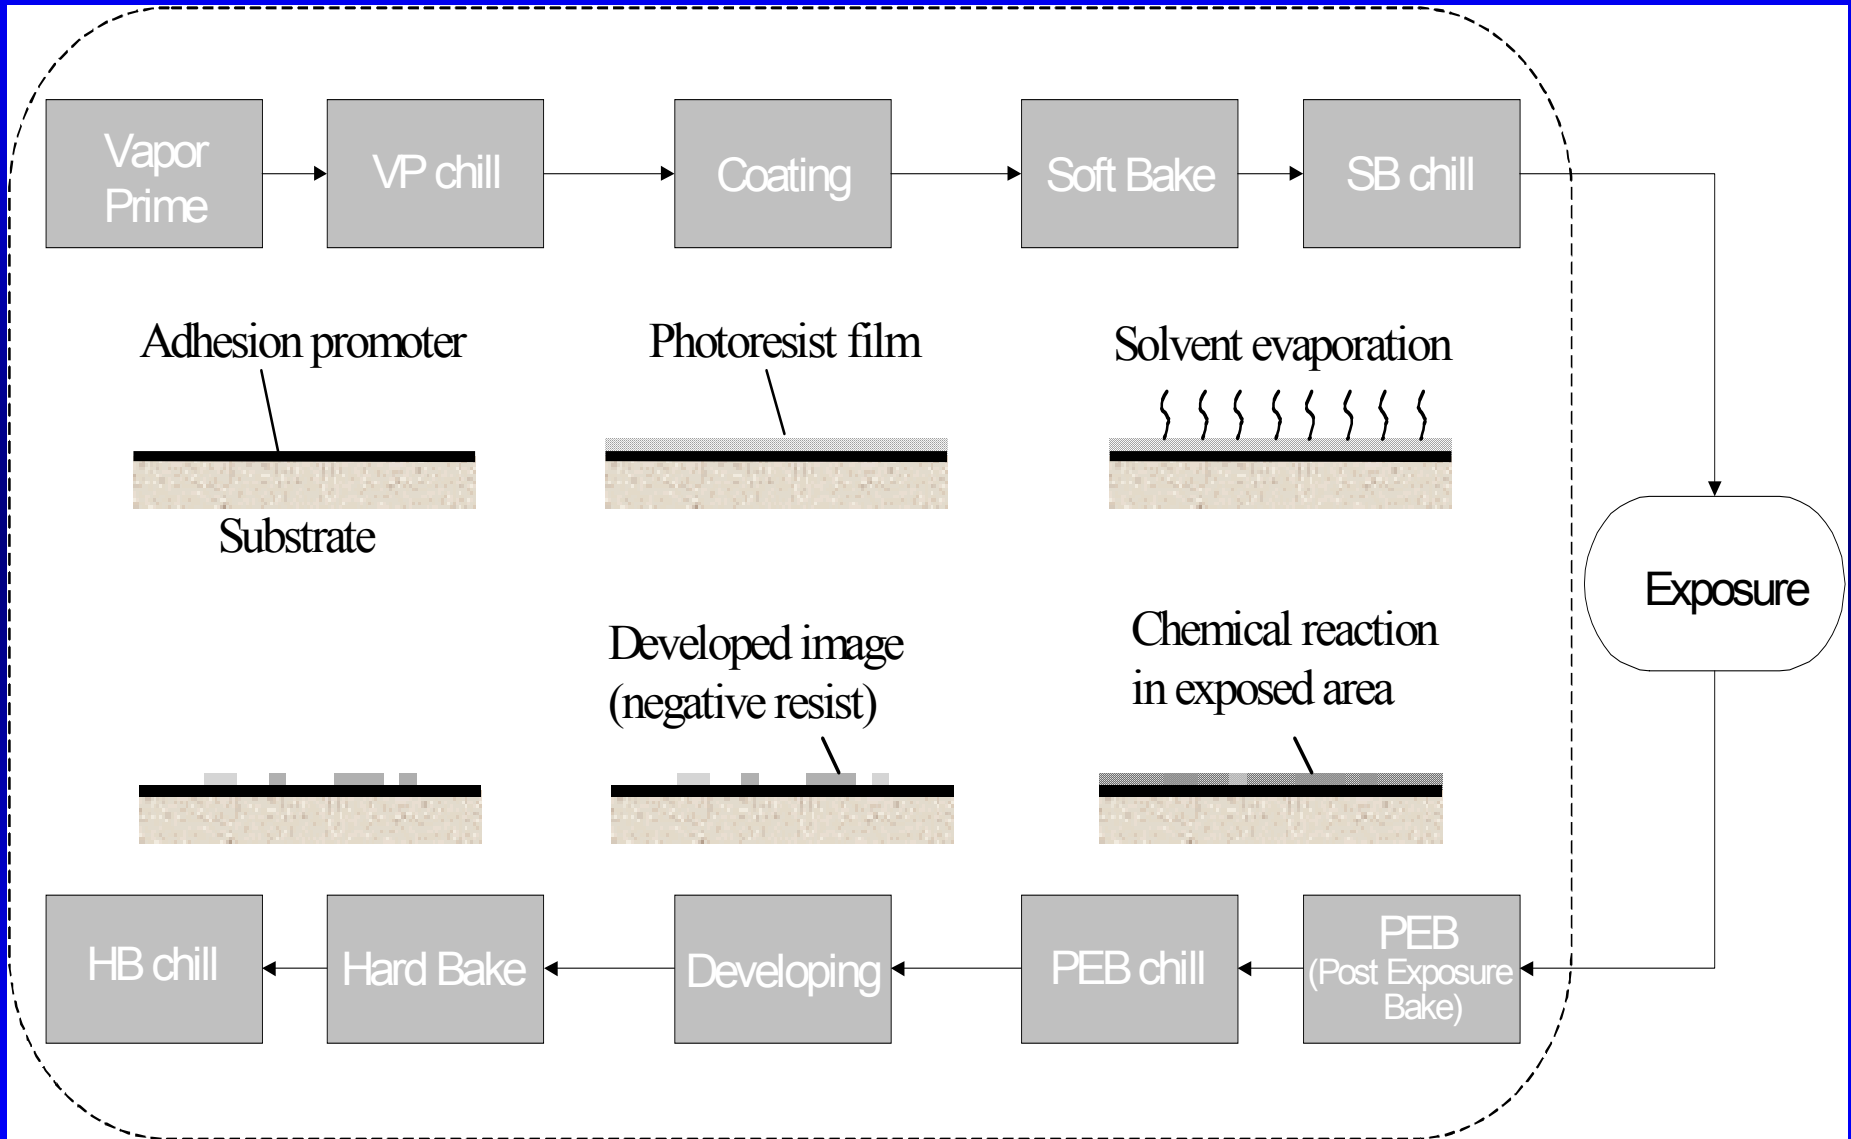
Vapor Prime

VP chill

Coating

Soft Bake

SB chill

Adhesion promoter

Photoresist film

Solvent evaporation

Substrate

Exposure

Developed image (negative resist)

Chemical reaction in exposed area

HB chill

Hard Bake

Developing

PEB chill

PEB (Post Exposure Bake)